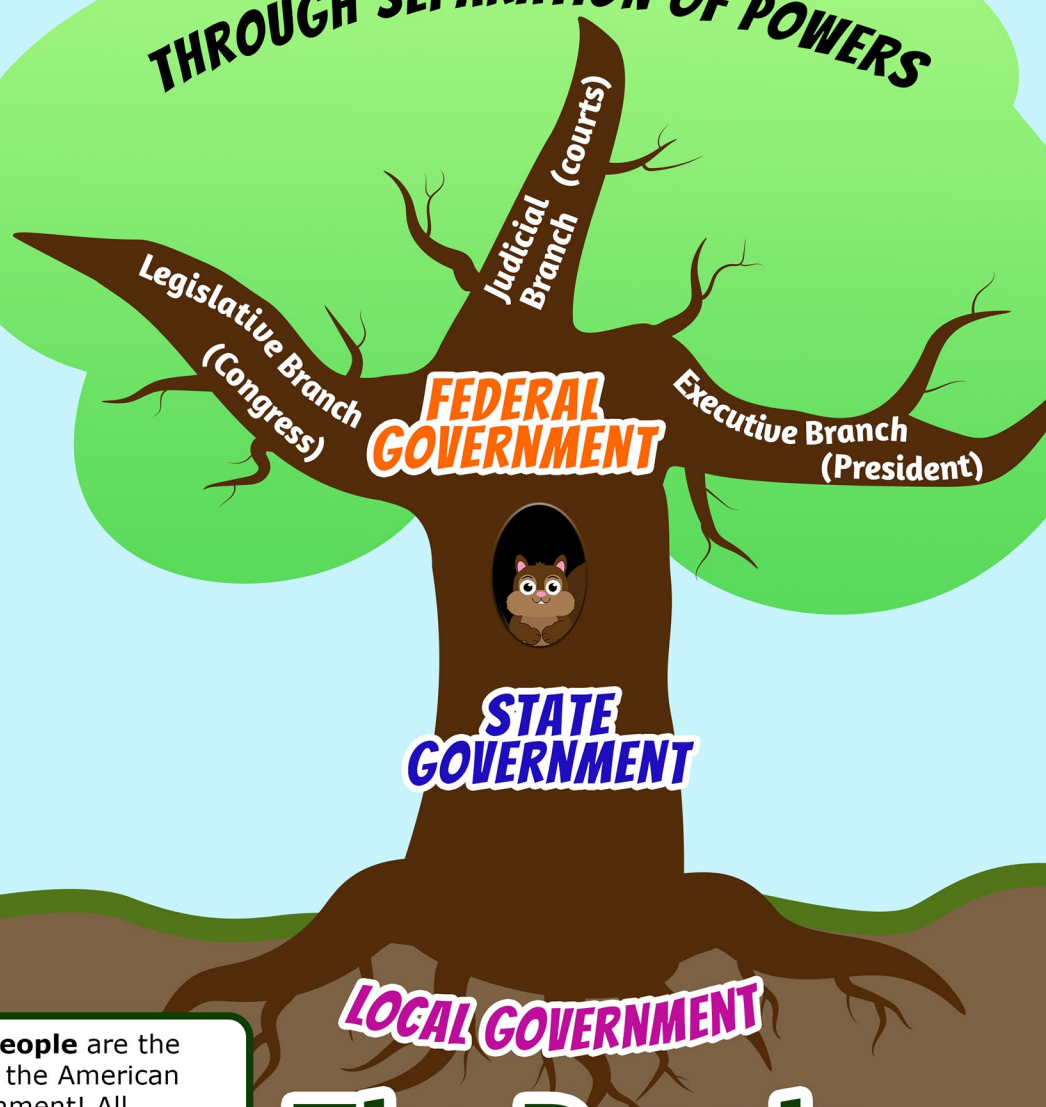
THROUGH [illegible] OF POWERS

Judicial Branch (courts)

Legislative Branch (Congress)

FEDERAL GOVERNMENT

Executive Branch (President)

STATE GOVERNMENT

LOCAL GOVERNMENT

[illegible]eople are the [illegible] the American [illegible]ment! All

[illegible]